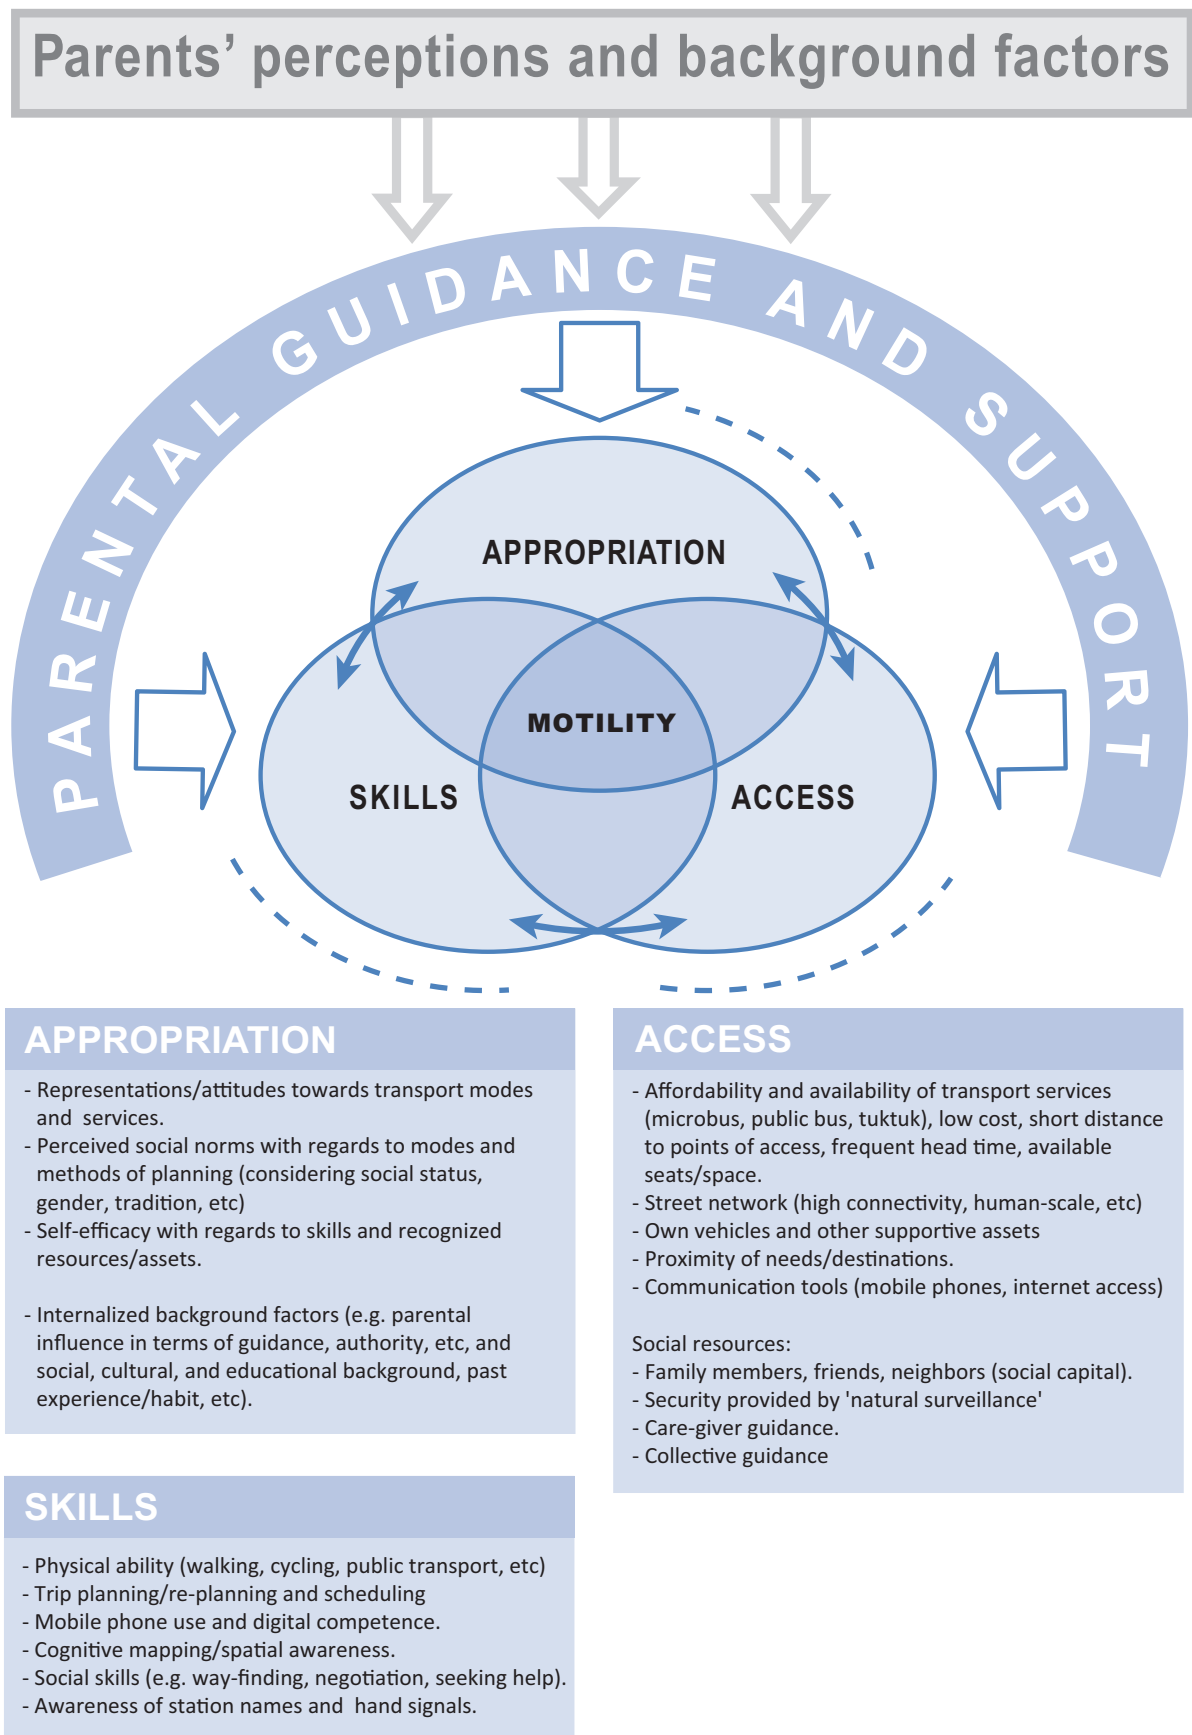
Parents' perceptions and background factors

PARENTAL GUIDANCE AND SUPPORT

APPROPRIATION

MOTILITY

SKILLS

ACCESS

APPROPRIATION

- Representations/attitudes towards transport modes and services.
- Perceived social norms with regards to modes and methods of planning (considering social status, gender, tradition, etc)
- Self-efficacy with regards to skills and recognized resources/assets.

- Internalized background factors (e.g. parental influence in terms of guidance, authority, etc, and social, cultural, and educational background, past experience/habit, etc).

ACCESS

- Affordability and availability of transport services (microbus, public bus, tuktuk), low cost, short distance to points of access, frequent head time, available seats/space.
- Street network (high connectivity, human-scale, etc)
- Own vehicles and other supportive assets
- Proximity of needs/destinations.
- Communication tools (mobile phones, internet access)

Social resources:
- Family members, friends, neighbors (social capital).
- Security provided by 'natural surveillance'
- Care-giver guidance.
- Collective guidance

SKILLS

- Physical ability (walking, cycling, public transport, etc)
- Trip planning/re-planning and scheduling
- Mobile phone use and digital competence.
- Cognitive mapping/spatial awareness.
- Social skills (e.g. way-finding, negotiation, seeking help).
- Awareness of station names and hand signals.